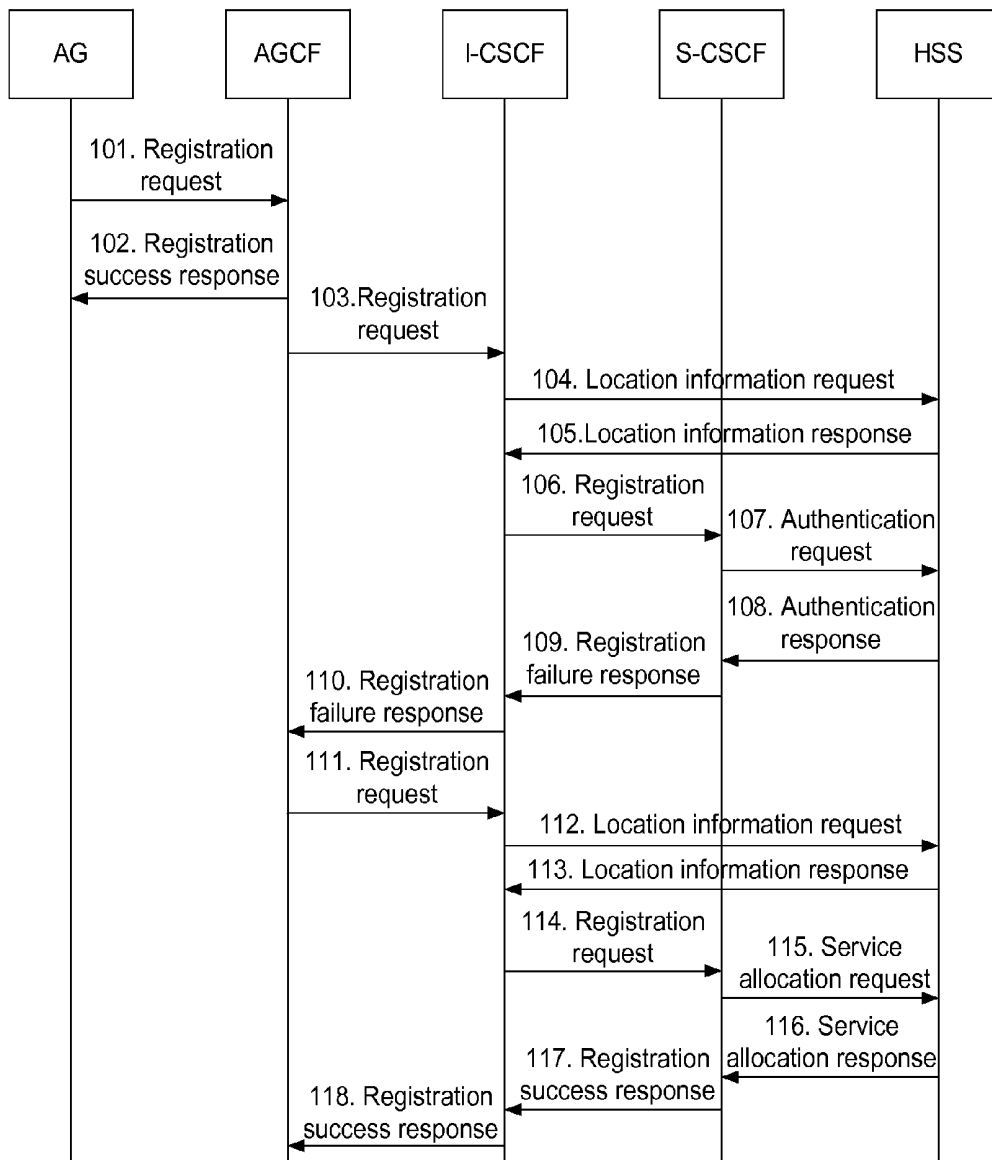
AG

AGCF

I-CSCF

S-CSCF

HSS

101. Registration request

102. Registration success response

103.Registration request

104. Location information request

105.Location information response

106. Registration request

107. Authentication request

108. Authentication response

109. Registration failure response

110. Registration failure response

111. Registration request

112. Location information request

113. Location information response

114. Registration request

115. Service allocation request

116. Service allocation response

117. Registration success response

118. Registration success response